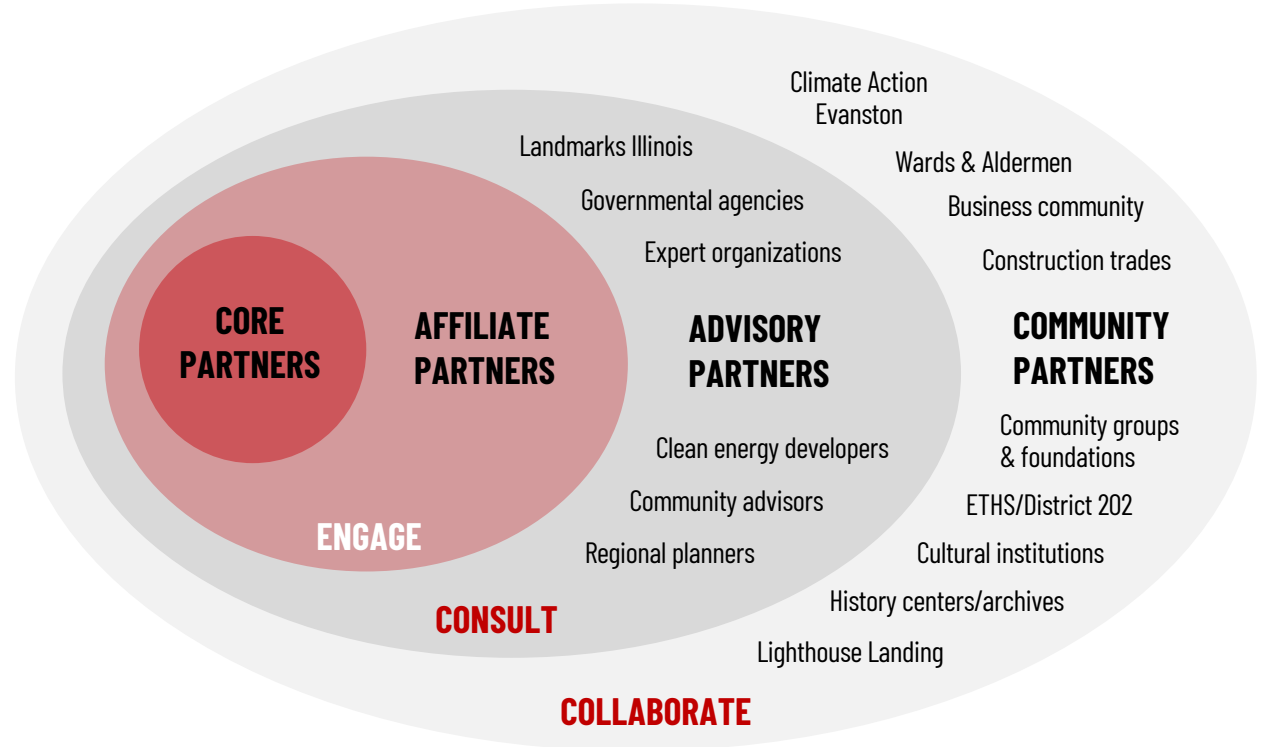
Climate Action Evanston

Landmarks Illinois

Wards & Aldermen

Governmental agencies

Business community

Expert organizations

Construction trades

CORE PARTNERS

AFFILIATE PARTNERS

ADVISORY PARTNERS

COMMUNITY PARTNERS

Community groups & foundations

Clean energy developers

Community advisors

ETHS/District 202

ENGAGE

Regional planners

Cultural institutions

History centers/archives

CONSULT

Lighthouse Landing

COLLABORATE